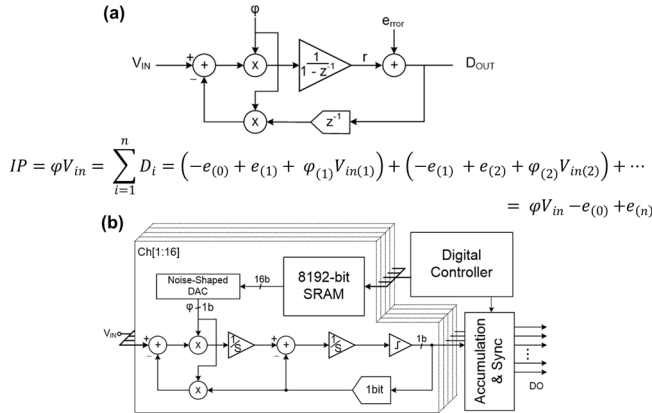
(a)

φ

e_rror

V_IN

+

−

X

$\frac{1}{1-z^{-1}}$

r

+

D_OUT

X

$z^{-1}$

$IP = \varphi V_{in} = \sum_{i=1}^{n} D_i = \left(-e_{(0)} + e_{(1)} + \varphi_{(1)} V_{in(1)}\right) + \left(-e_{(1)} + e_{(2)} + \varphi_{(2)} V_{in(2)}\right) + \cdots$

$= \varphi V_{in} - e_{(0)} + e_{(n)}$

(b)

Ch[1:16]

Digital Controller

Noise-Shaped DAC

16b

8192-bit SRAM

φ - 1b

V_IN

+

−

X

$\frac{1}{S}$

+

−

$\frac{1}{S}$

1b

X

1bit

Accumulation & Sync

DO